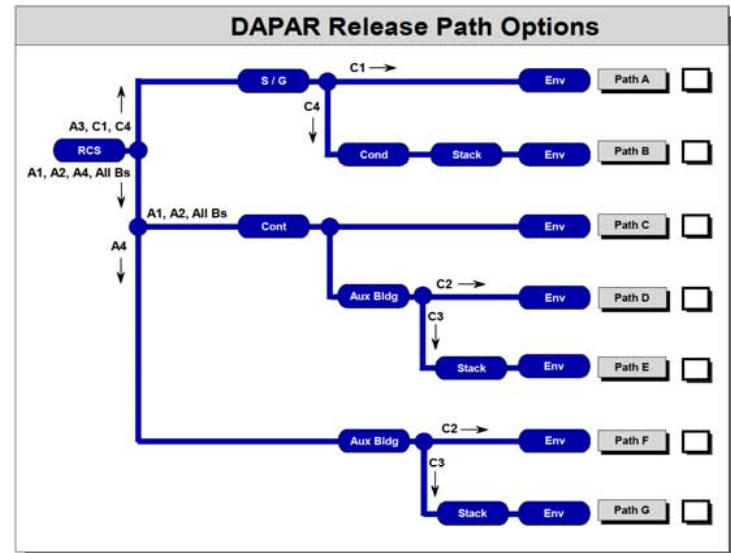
DAPAR Release Path Options

A3, C1, C4

RCS

A1, A2, A4, All Bs

S / G

C1 →

C4

Env

Path A

Cond

Stack

Env

Path B

A1, A2, All Bs

A4

Cont

Env

Path C

Aux Bldg

C2 →

Env

Path D

C3

Stack

Env

Path E

Aux Bldg

C2 →

Env

Path F

C3

Stack

Env

Path G